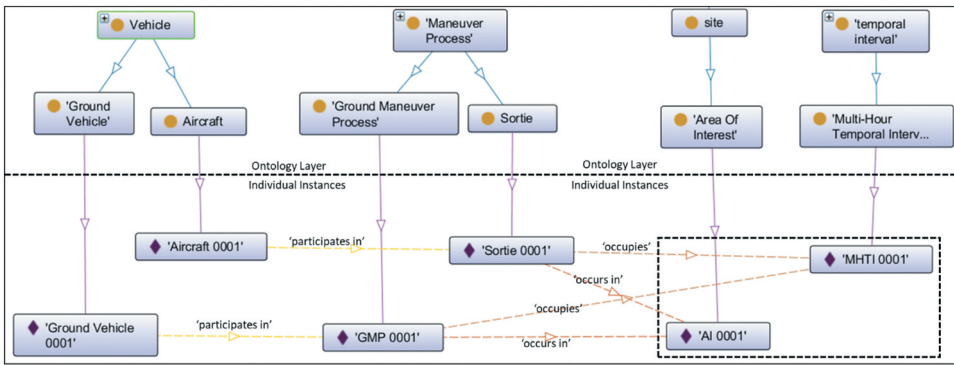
Vehicle

'Maneuver Process'

site

'temporal interval'

'Ground Vehicle'

Aircraft

'Ground Maneuver Process'

Sortie

'Area Of Interest'

'Multi-Hour Temporal Interv...

Ontology Layer

Individual Instances

Ontology Layer

Individual Instances

'Aircraft 0001'

'participates in'

'Sortie 0001'

'occupies'

'MHTI 0001'

'occurs in'

'occupies'

'Ground Vehicle 0001'

'participates in'

'GMP 0001'

'occurs in'

'AI 0001'